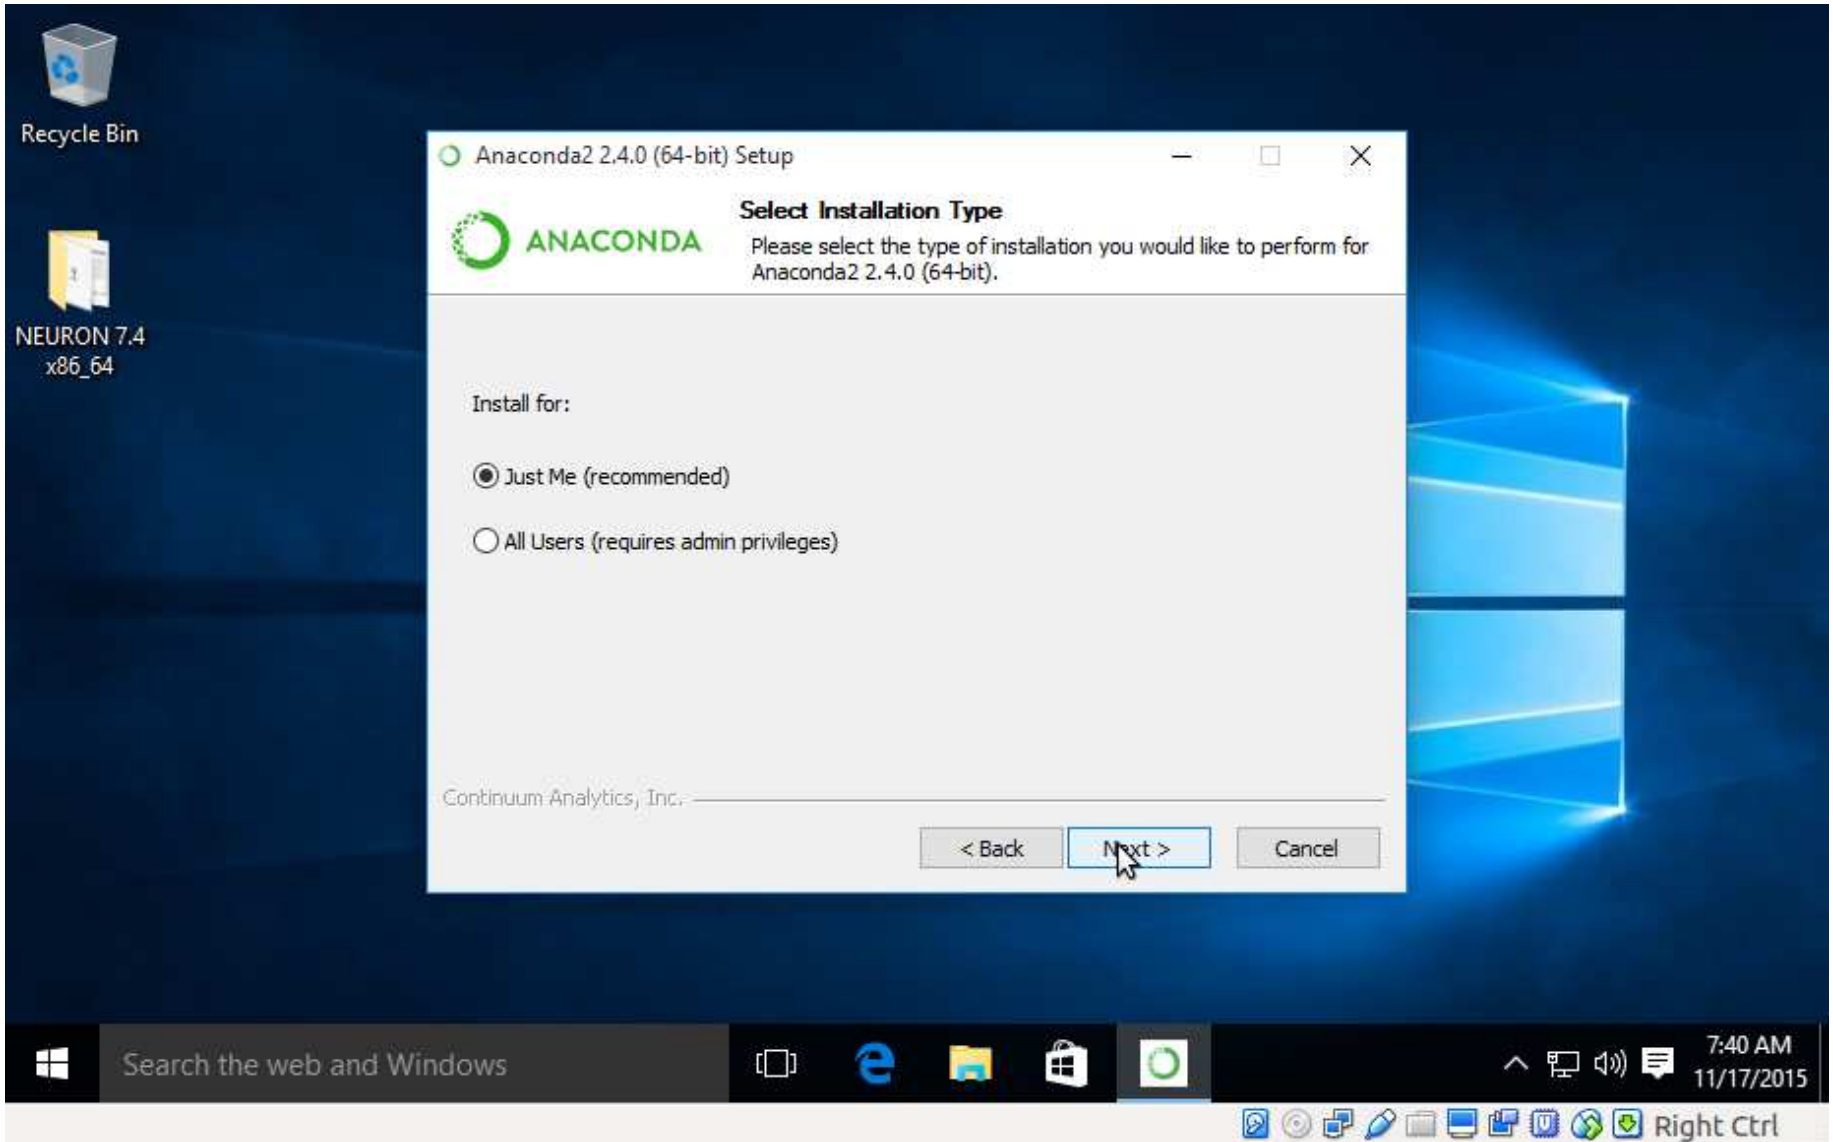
Recycle Bin

NEURON 7.4 x86_64

Anaconda2 2.4.0 (64-bit) Setup

ANACONDA

Select Installation Type

Please select the type of installation you would like to perform for Anaconda2 2.4.0 (64-bit).

Install for:

Just Me (recommended)

All Users (requires admin privileges)

Continuum Analytics, Inc.

< Back

Next >

Cancel

Search the web and Windows

7:40 AM
11/17/2015

Right Ctrl